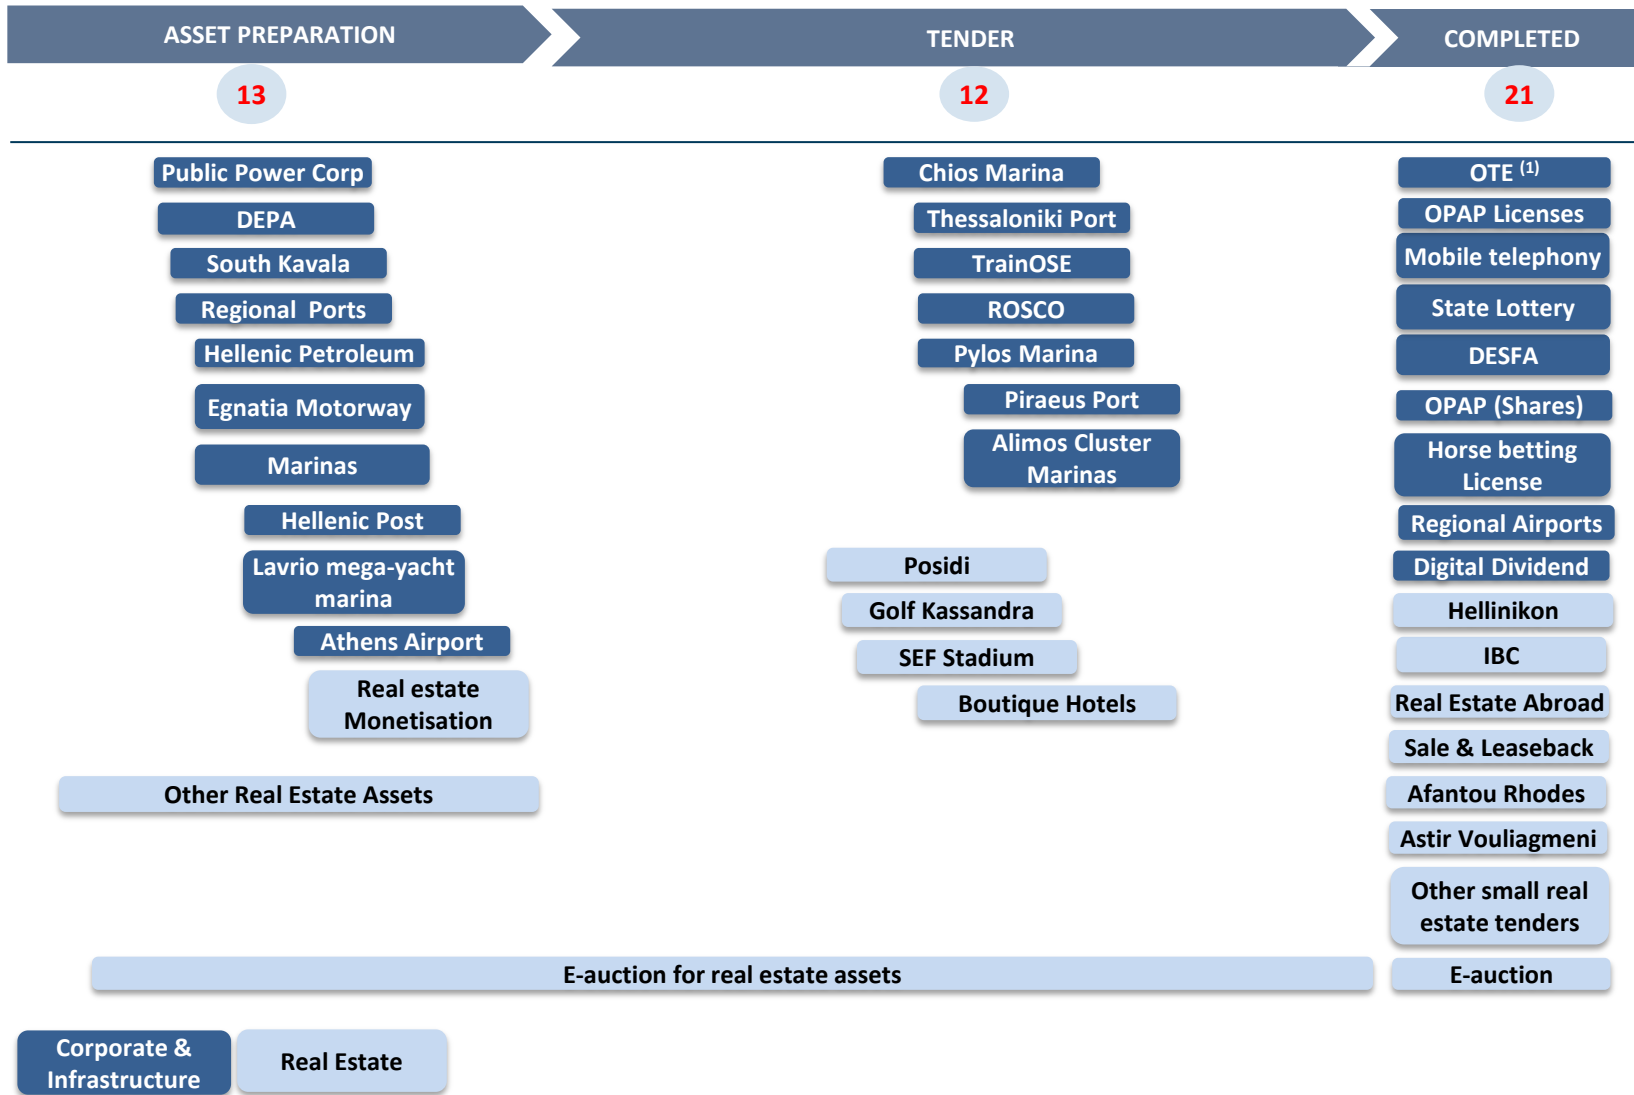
ASSET PREPARATION

13

Public Power Corp

DEPA

South Kavala

Regional Ports

Hellenic Petroleum

Egnatia Motorway

Marinas

Hellenic Post

Lavrio mega-yacht marina

Athens Airport

Real estate Monetisation

Other Real Estate Assets

TENDER

12

Chios Marina

Thessaloniki Port

TrainOSE

ROSCO

Pylos Marina

Piraeus Port

Alimos Cluster Marinas

Posidi

Golf Kassandra

SEF Stadium

Boutique Hotels

COMPLETED

21

OTE $^{(1)}$

OPAP Licenses

Mobile telephony

State Lottery

DESFA

OPAP (Shares)

Horse betting License

Regional Airports

Digital Dividend

Hellinikon

IBC

Real Estate Abroad

Sale & Leaseback

Afantou Rhodes

Astir Vouliagmeni

Other small real estate tenders

E-auction for real estate assets

E-auction

Corporate & Infrastructure

Real Estate